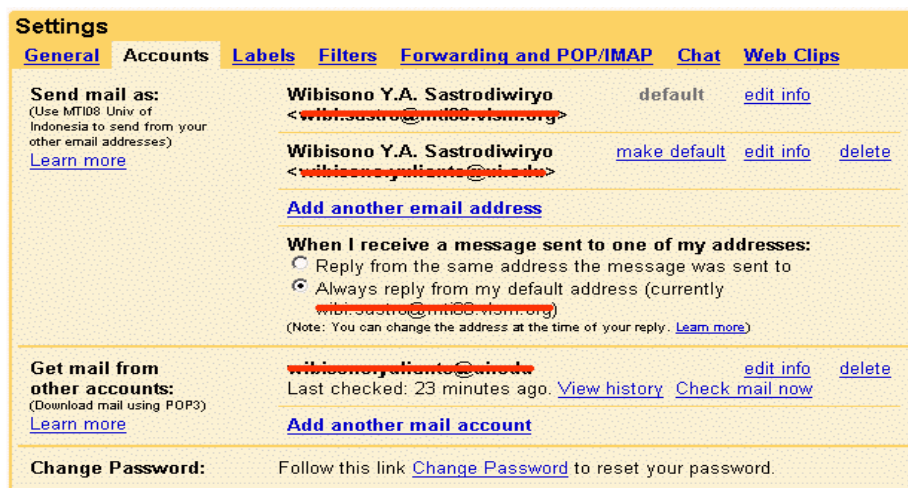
Settings

General Accounts Labels Filters Forwarding and POP/IMAP Chat Web Clips

Send mail as:
(Use MTI08 Univ of Indonesia to send from your other email addresses)
Learn more

Wibisono Y.A. Sastrodiwiryo <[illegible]> default edit info

Wibisono Y.A. Sastrodiwiryo <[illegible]> make default edit info delete

Add another email address

When I receive a message sent to one of my addresses:
Reply from the same address the message was sent to
Always reply from my default address (currently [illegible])
(Note: You can change the address at the time of your reply. Learn more)

Get mail from other accounts:
(Download mail using POP3)
Learn more

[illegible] edit info delete
Last checked: 23 minutes ago. View history Check mail now

Add another mail account

Change Password: Follow this link Change Password to reset your password.